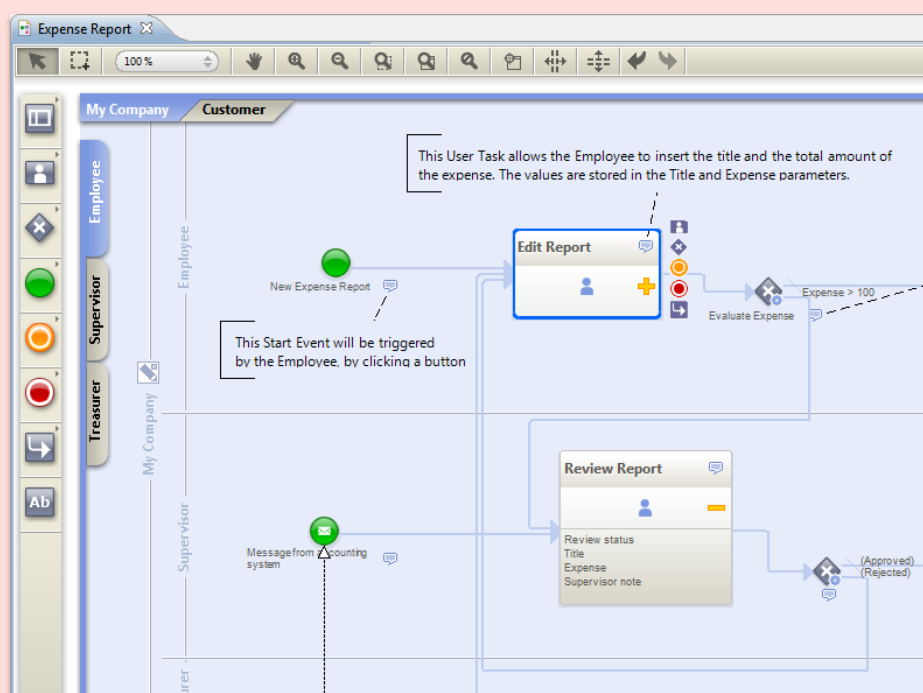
Expense Report

100 %

Ab

My Company
Customer

Employee
Supervisor
Treasurer

My Company
Employee
Supervisor

This User Task allows the Employee to insert the title and the total amount of the expense. The values are stored in the Title and Expense parameters.

Edit Report

New Expense Report

This Start Event will be triggered by the Employee, by clicking a button

Expense > 100
Evaluate Expense

Review Report

Review status
Title
Expense
Supervisor note

Message from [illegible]counting system

(Approved)
(Rejected)